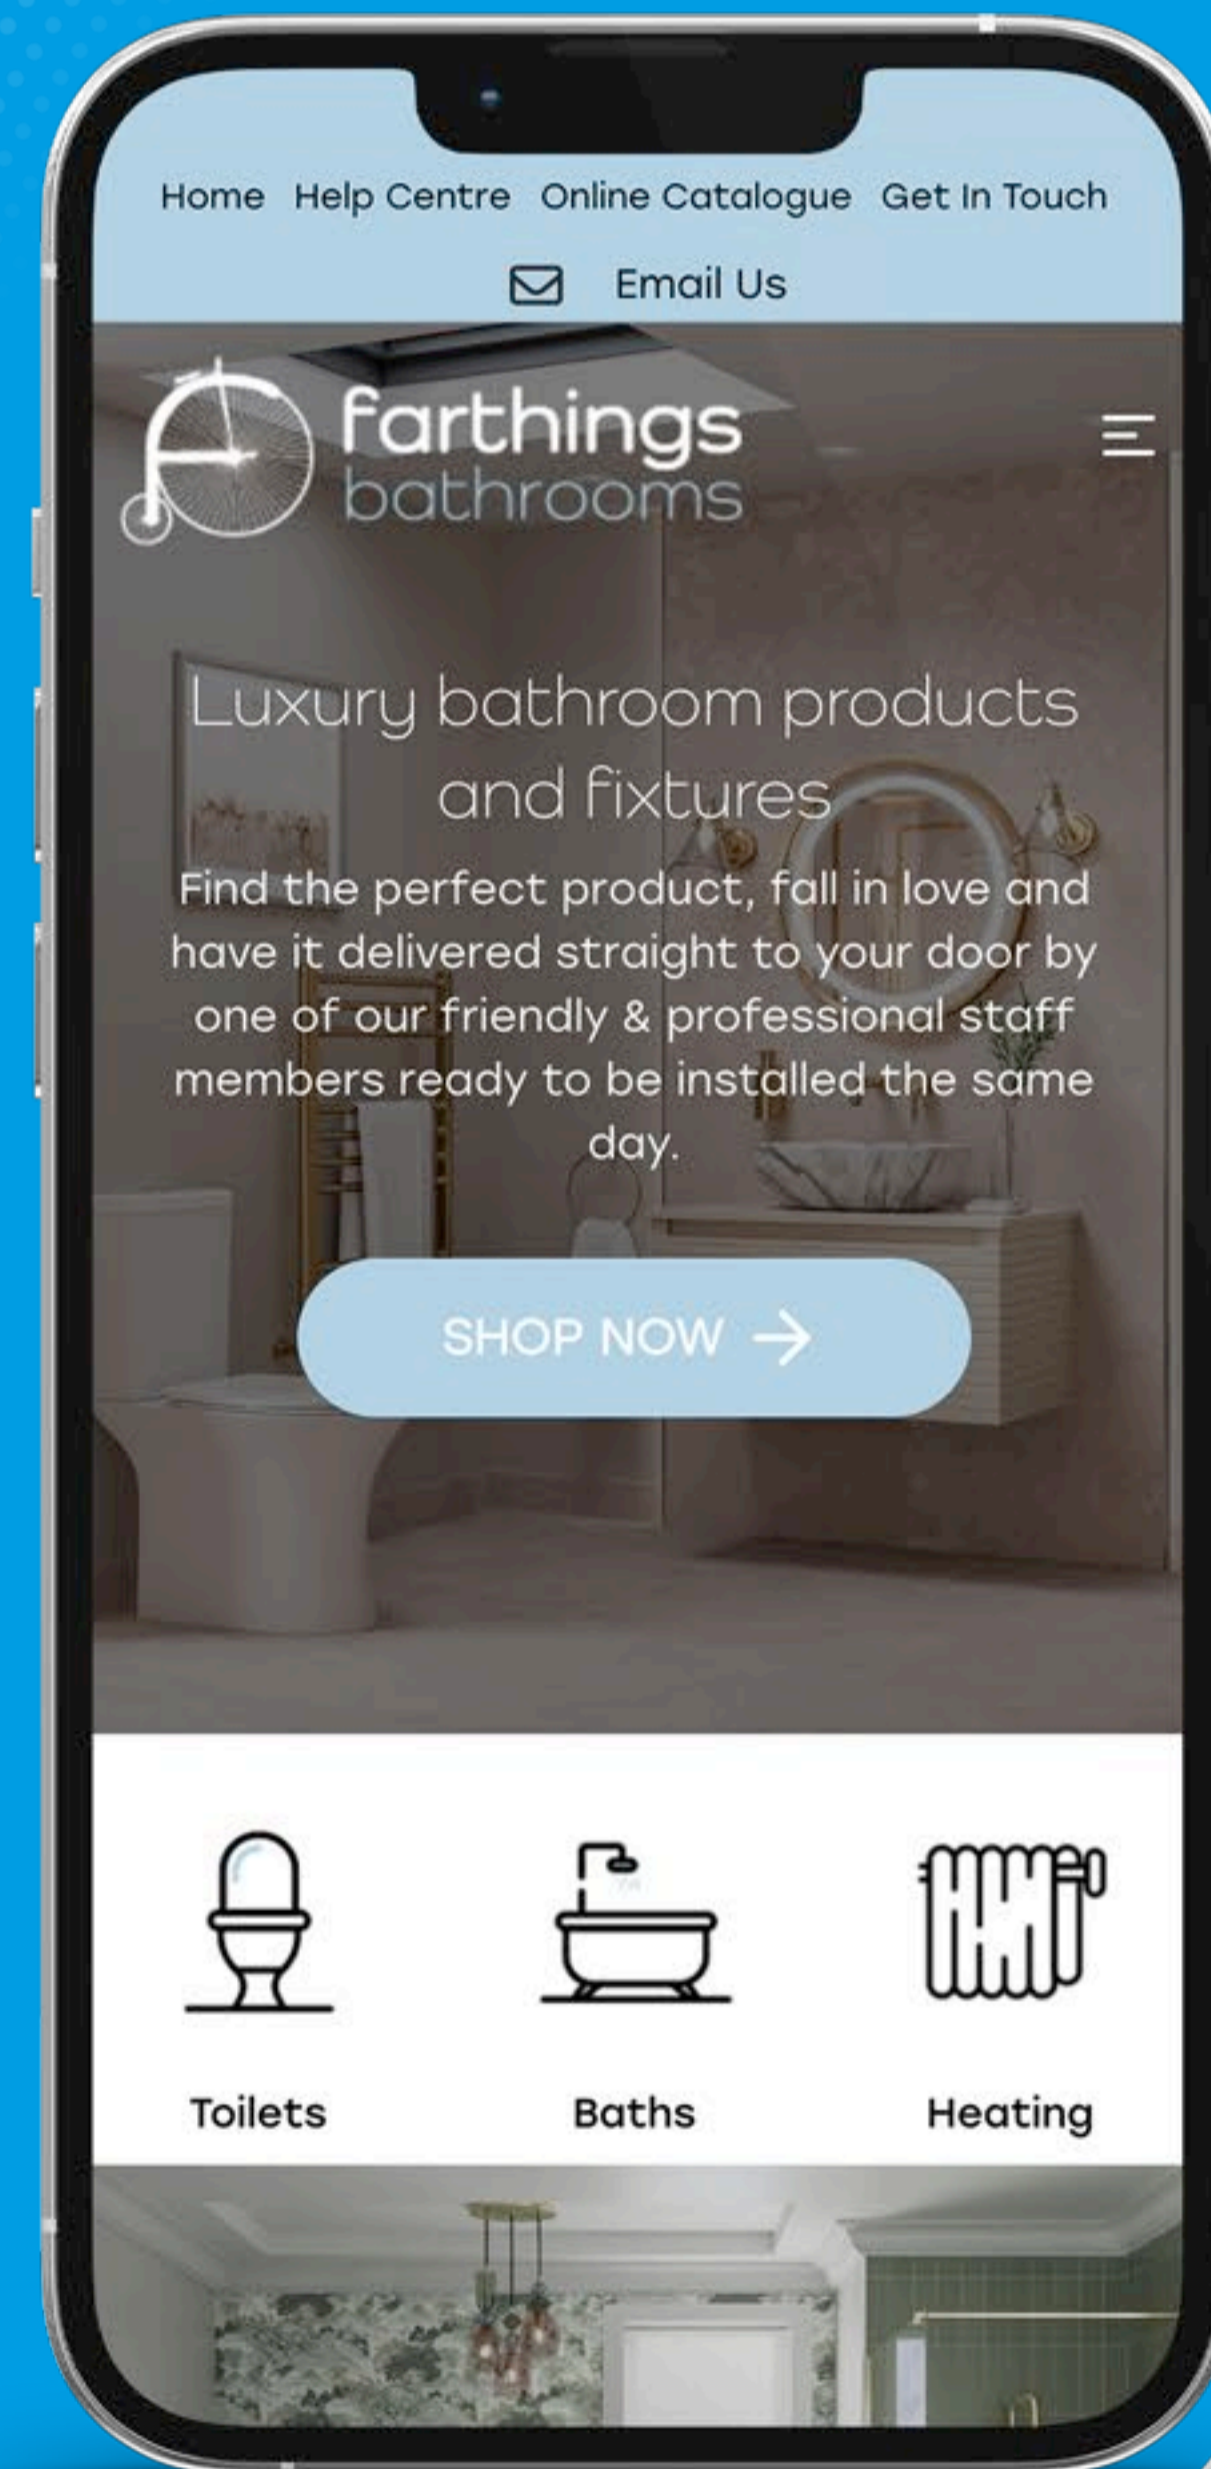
Home Help Centre Online Catalogue Get In Touch

Email Us

farthings bathrooms

Luxury bathroom products and fixtures

Find the perfect product, fall in love and have it delivered straight to your door by one of our friendly & professional staff members ready to be installed the same day.

SHOP NOW →

Toilets

Baths

Heating